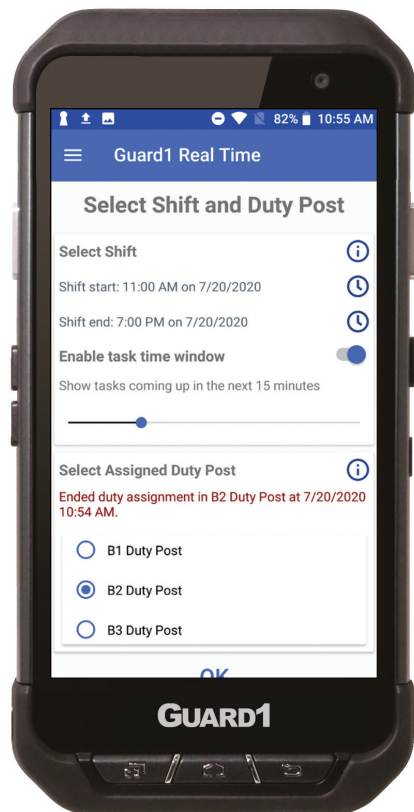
82% 10:55 AM

Guard1 Real Time

Select Shift and Duty Post

Select Shift

Shift start: 11:00 AM on 7/20/2020

Shift end: 7:00 PM on 7/20/2020

Enable task time window

Show tasks coming up in the next 15 minutes

Select Assigned Duty Post

Ended duty assignment in B2 Duty Post at 7/20/2020 10:54 AM.

B1 Duty Post

B2 Duty Post

B3 Duty Post

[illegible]

GUARD1